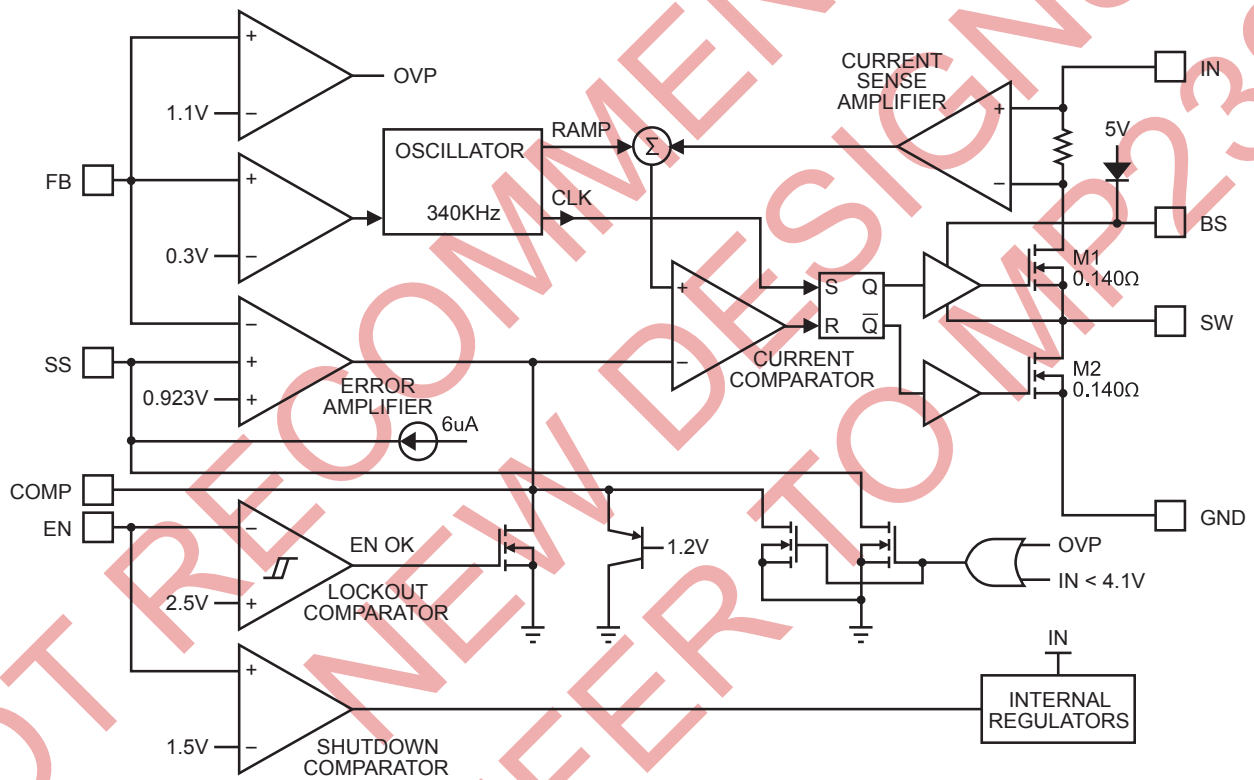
OVP
1.1V
FB
0.3V
SS
0.923V
OSCILLATOR
340KHz
RAMP
CLK
$\Sigma$
CURRENT SENSE AMPLIFIER
IN
5V
BS
M1
0.140Ω
SW
M2
0.140Ω
GND
S
R
Q
$\overline{Q}$
CURRENT COMPARATOR
ERROR AMPLIFIER
6uA
COMP
EN
EN OK
LOCKOUT COMPARATOR
2.5V
1.2V
OVP
IN < 4.1V
1.5V
SHUTDOWN COMPARATOR
IN
INTERNAL REGULATORS
NOT RECOMMENDED FOR NEW DESIGNS REFER TO MP2307